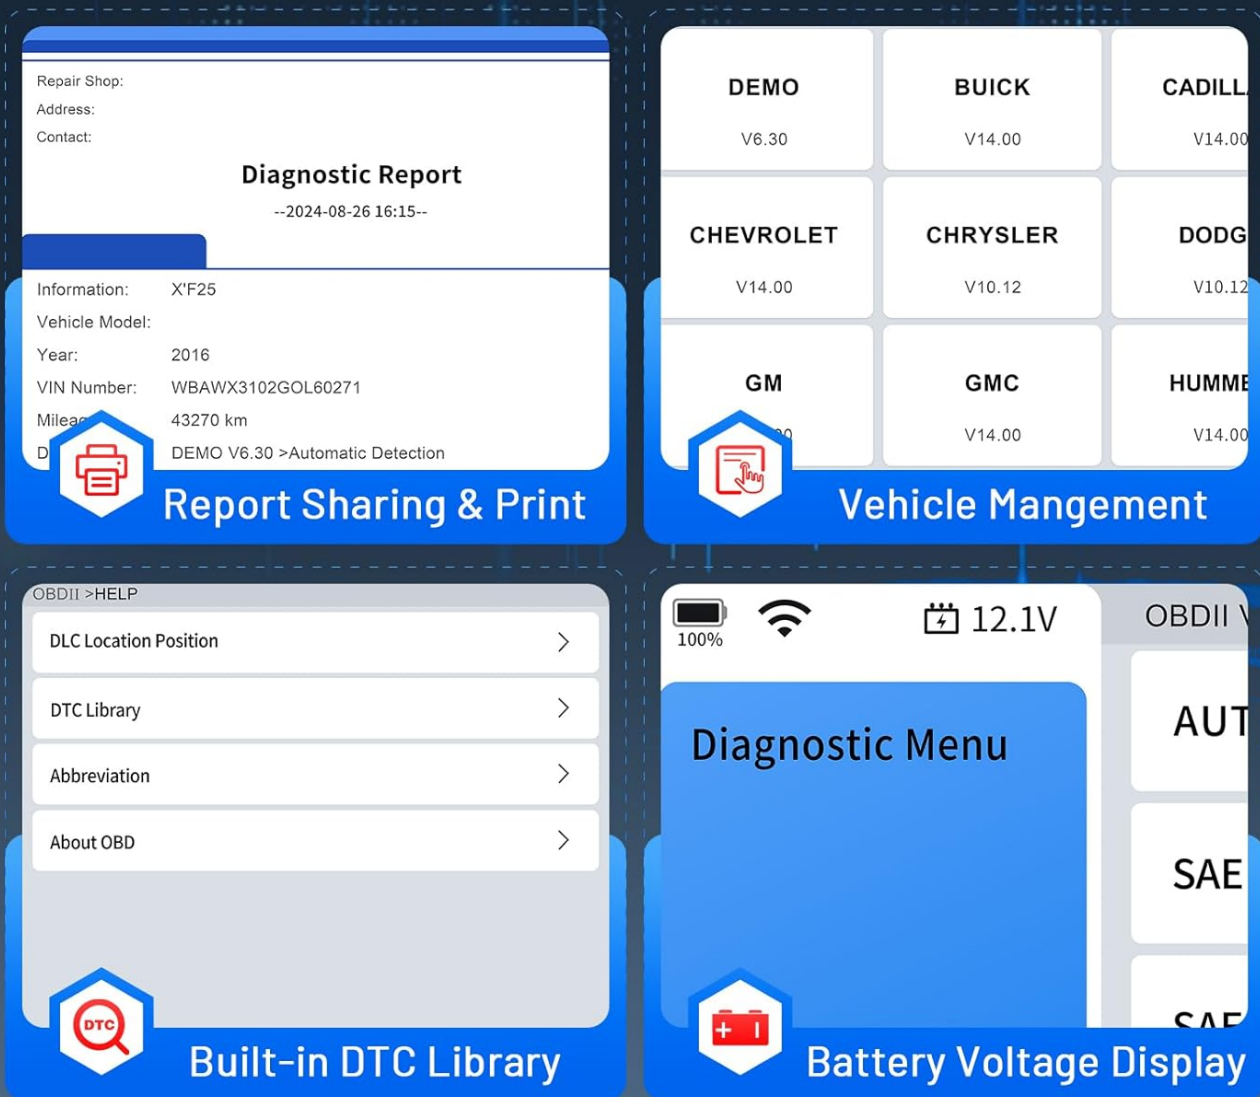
Repair Shop:
Address:
Contact:

Diagnostic Report

--2024-08-26 16:15--

| | |
|---|---|
| Information: | X'F25 |
| Vehicle Model: | |
| Year: | 2016 |
| VIN Number: | WBAWX3102GOL60271 |
| Milea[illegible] | 43270 km |
| D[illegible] | DEMO V6.30 >Automatic Detection |

Report Sharing & Print

| | | |
|---|---|---|
| DEMO V6.30 | BUICK V14.00 | CADILL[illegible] V14.00 |
| CHEVROLET V14.00 | CHRYSLER V10.12 | DODG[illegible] V10.12 |
| GM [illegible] | GMC V14.00 | HUMM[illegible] V14.00 |

Vehicle Mangement

OBDII >HELP

DLC Location Position

DTC Library

Abbreviation

About OBD

DTC

Built-in DTC Library

100%

12.1V

OBDII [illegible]

Diagnostic Menu

AUT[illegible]

SAE

SAE

Battery Voltage Display